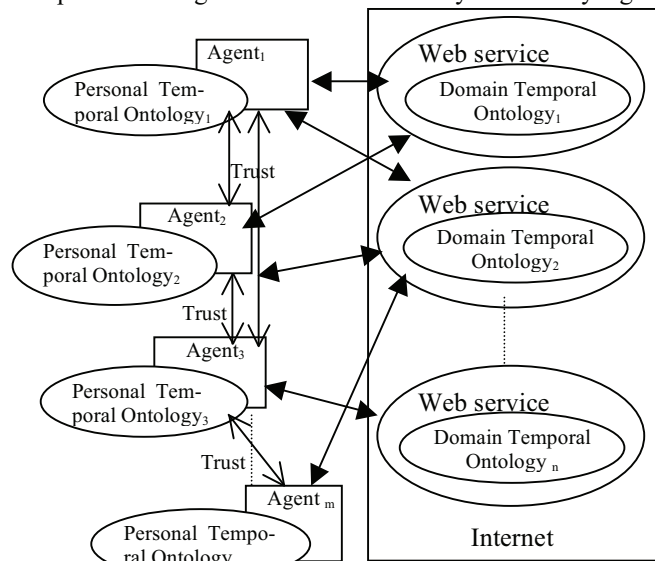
Agent$_1$

Personal Temporal Ontology$_1$

Trust

Agent$_2$

Personal Temporal Ontology$_2$

Trust

Agent$_3$

Personal Temporal Ontology$_3$

Trust

Agent $_m$

Personal Temporal Ontology

Web service

Domain Temporal Ontology$_1$

Web service

Domain Temporal Ontology$_2$

Web service

Domain Temporal Ontology $_n$

Internet